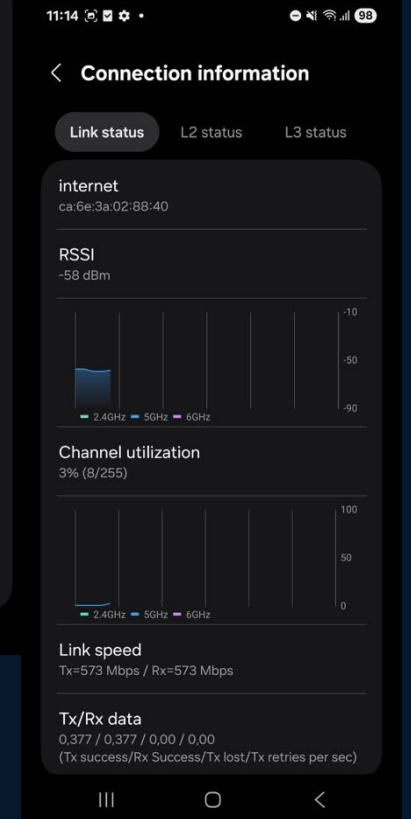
11:14 98

Connection information

Link status L2 status L3 status

internet
ca:6e:3a:02:88:40

RSSI
-58 dBm

-10
-50
-90

2.4GHz 5GHz 6GHz

Channel utilization
3% (8/255)

100
50
0

2.4GHz 5GHz 6GHz

Link speed
Tx=573 Mbps / Rx=573 Mbps

Tx/Rx data
0,377 / 0,377 / 0,00 / 0,00
(Tx success/Rx Success/Tx lost/Tx retries per sec)